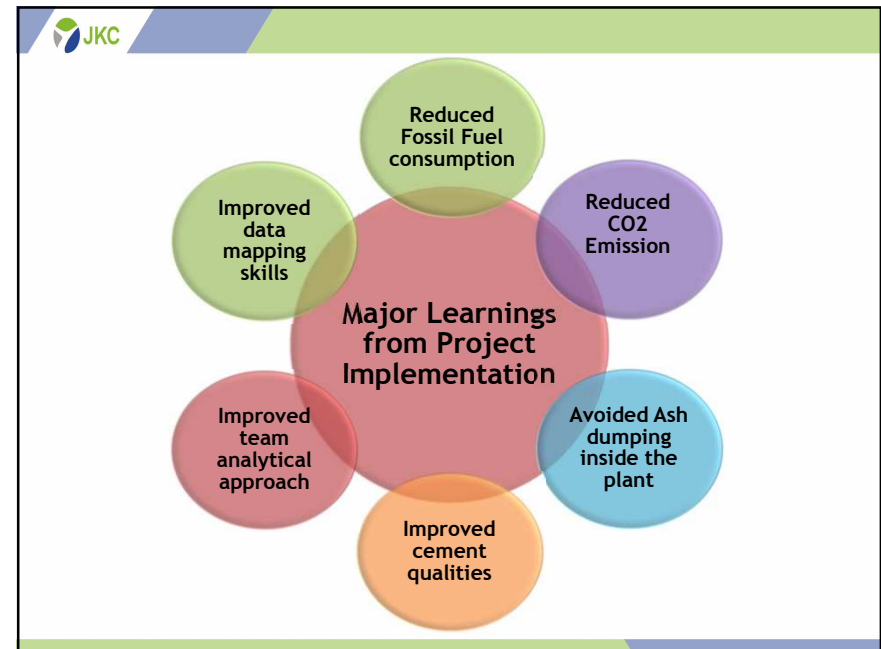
JKC

Major Learnings from Project Implementation

Reduced Fossil Fuel consumption

Reduced CO2 Emission

Avoided Ash dumping inside the plant

Improved cement qualities

Improved team analytical approach

Improved data mapping skills